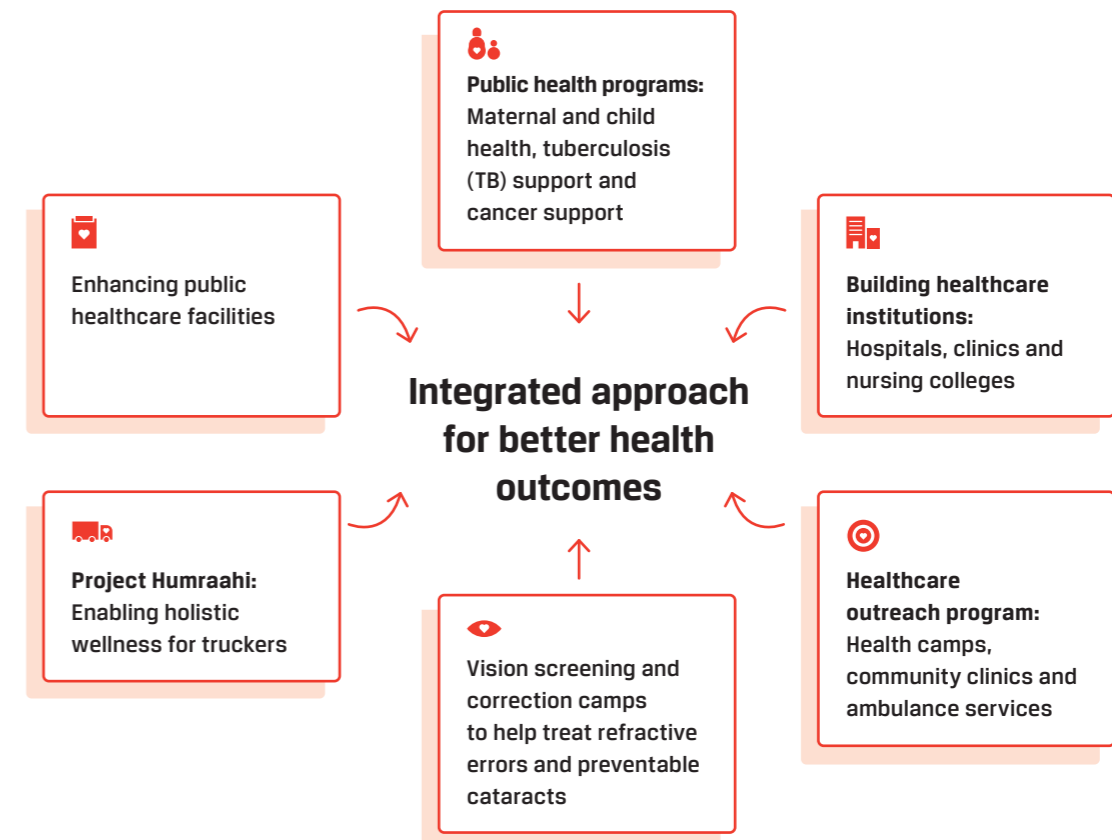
Public health programs: Maternal and child health, tuberculosis (TB) support and cancer support

Enhancing public healthcare facilities

Building healthcare institutions: Hospitals, clinics and nursing colleges

Integrated approach for better health outcomes

Project Humraahi: Enabling holistic wellness for truckers

Healthcare outreach program: Health camps, community clinics and ambulance services

Vision screening and correction camps to help treat refractive errors and preventable cataracts